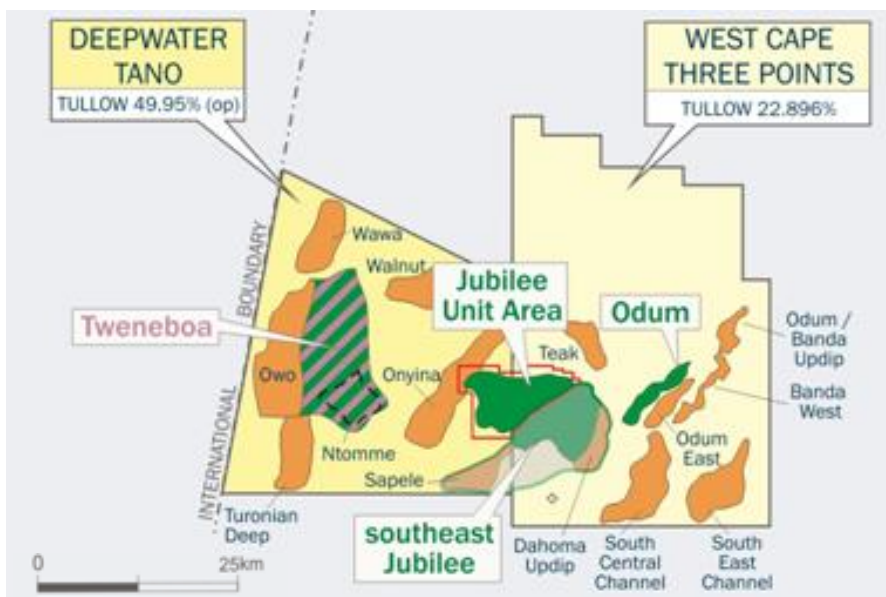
DEEPWATER TANO
TULLOW 49.95% (op)

WEST CAPE THREE POINTS
TULLOW 22.896%

INTERNATIONAL BOUNDARY

Wawa
Walnut
Tweneboa
Jubilee Unit Area
Odum
Odum / Banda Updip
Banda West
Teak
Owo
Onyina
Ntomme
Odum East
Sapele
Turonian Deep
southeast Jubilee
Dahoma Updip
South Central Channel
South East Channel

0
25km